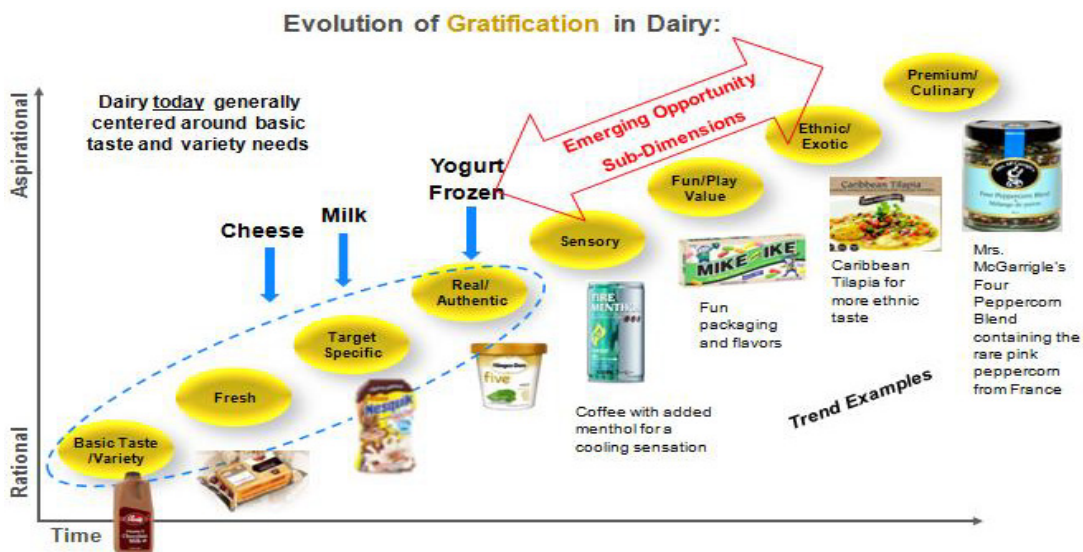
Evolution of Gratification in Dairy:

Dairy today generally centered around basic taste and variety needs

Aspirational

Rational

Time

Emerging Opportunity

Sub-Dimensions

Cheese

Milk

Yogurt Frozen

Basic Taste /Variety

Fresh

Target Specific

Real/ Authentic

Sensory

Fun/Play Value

Ethnic/ Exotic

Premium/ Culinary

five

MIKE AND IKE

Caribbean Tilapia

Coffee with added menthol for a cooling sensation

Fun packaging and flavors

Caribbean Tilapia for more ethnic taste

Mrs. McGarrigle's Four Peppercorn Blend containing the rare pink peppercorn from France

Trend Examples